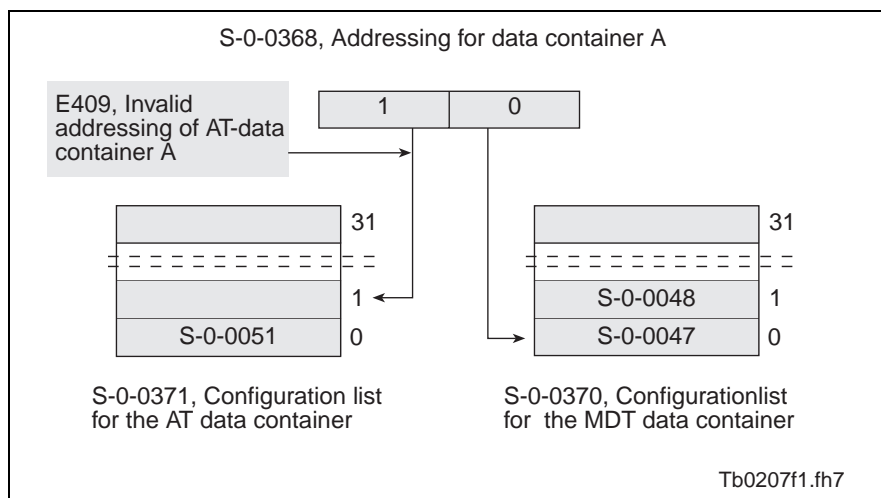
S-0-0368, Addressing for data container A

E409, Invalid addressing of AT-data container A

| 1 | 0 |
|---|---|

| | |
|---|---|
| | 31 |
| | 1 |
| S-0-0051 | 0 |

| | |
|---|---|
| | 31 |
| S-0-0048 | 1 |
| S-0-0047 | 0 |

S-0-0371, Configuration list for the AT data container

S-0-0370, Configurationlist for the MDT data container

Tb0207f1.fh7